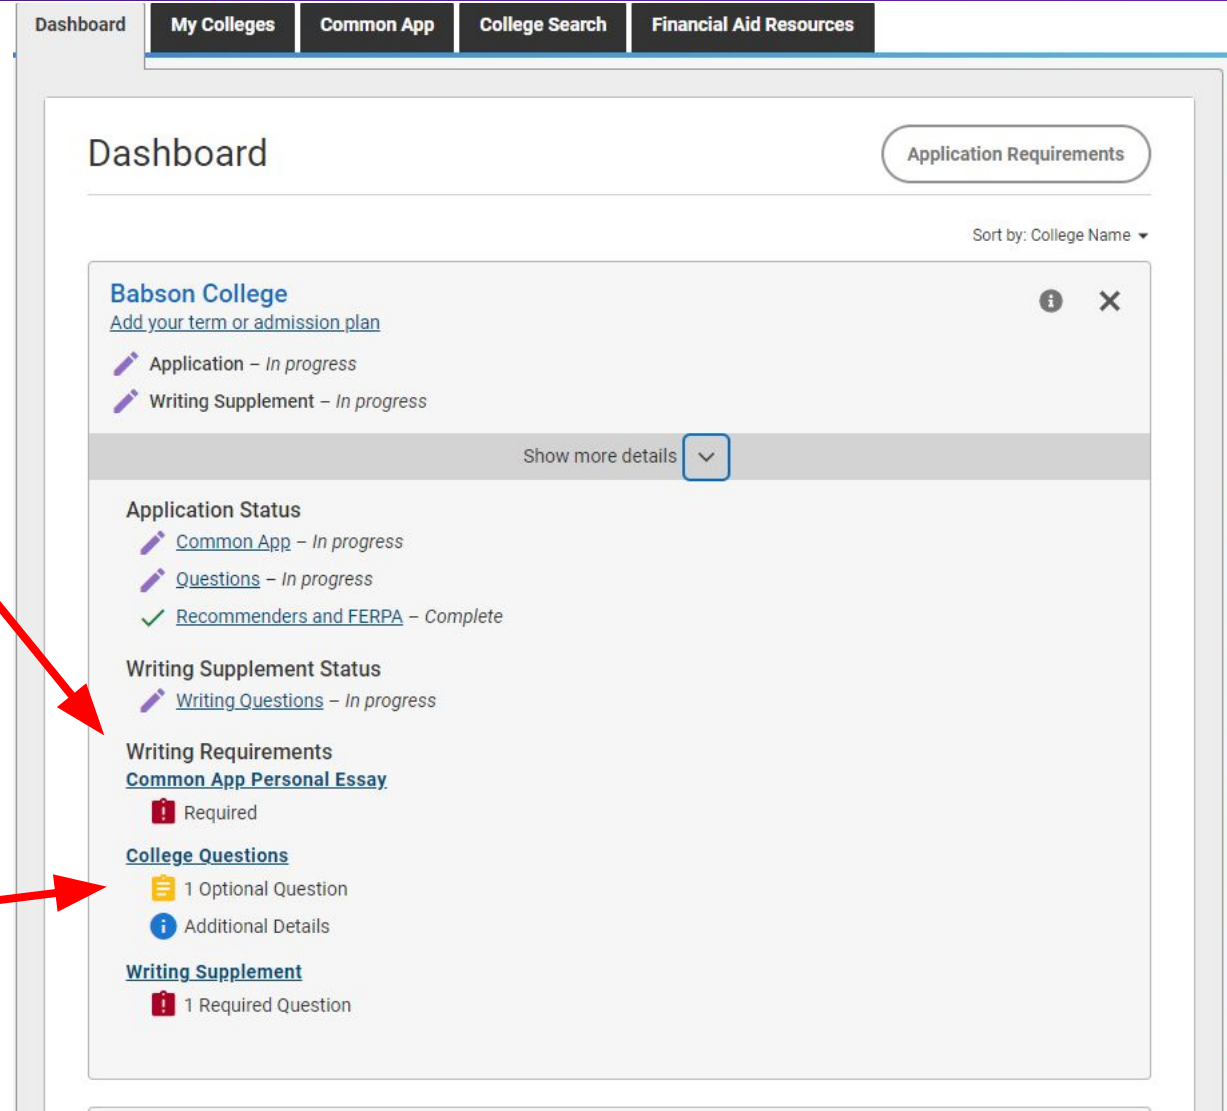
Dashboard | My Colleges | Common App | College Search | Financial Aid Resources

Dashboard

Application Requirements

Sort by: College Name

Babson College
Add your term or admission plan

Application – *In progress*
Writing Supplement – *In progress*

Show more details

Application Status
Common App – *In progress*
Questions – *In progress*
Recommenders and FERPA – *Complete*

Writing Supplement Status
Writing Questions – *In progress*

Writing Requirements
Common App Personal Essay
Required

College Questions
1 Optional Question
Additional Details

Writing Supplement
1 Required Question